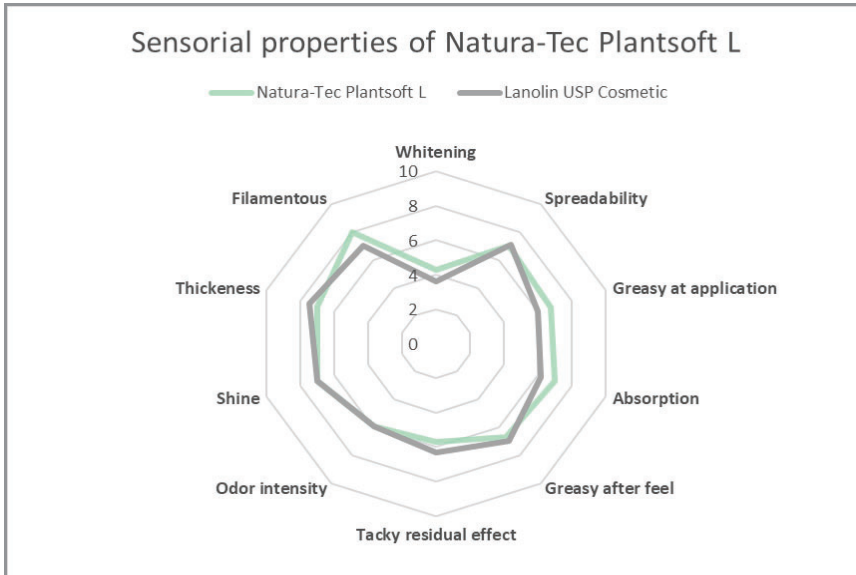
Sensorial properties of Natura-Tec Plantsoft L

Natura-Tec Plantsoft L
Lanolin USP Cosmetic

Whitening
10
8
6
4
2
0
Spreadability
Greasy at application
Absorption
Greasy after feel
Tacky residual effect
Odor intensity
Shine
Thickeness
Filamentous